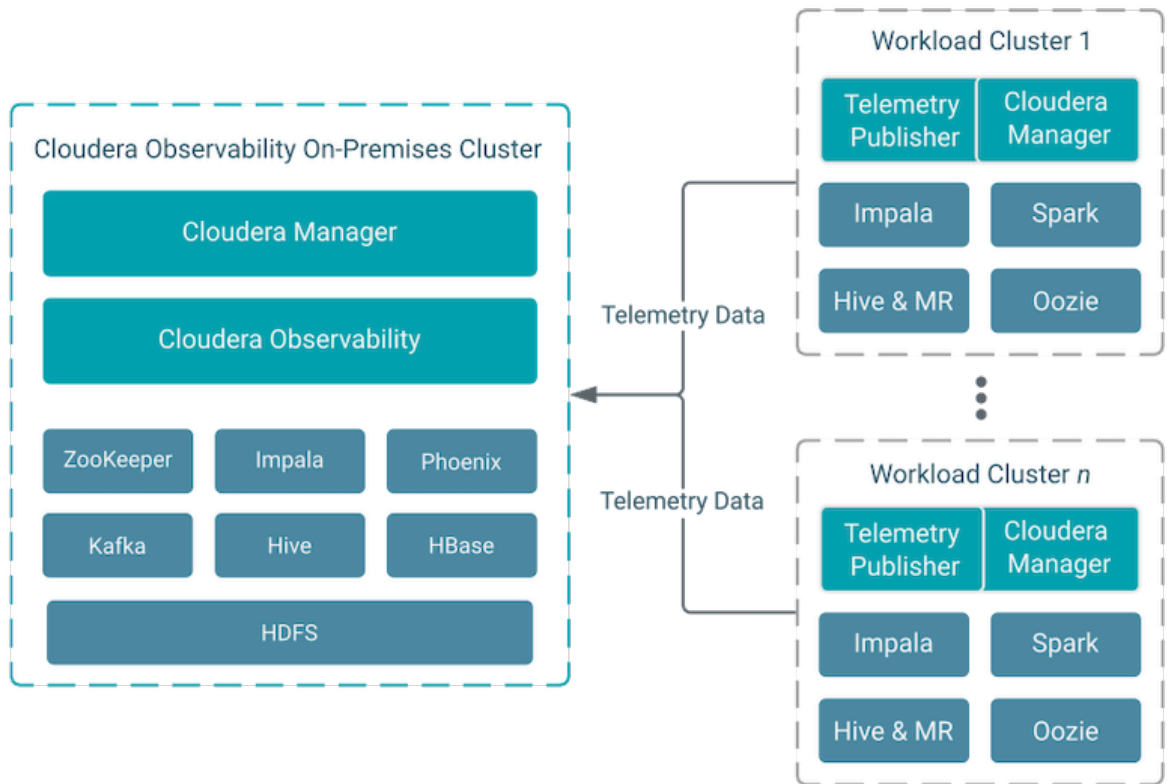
Cloudera Observability On-Premises Cluster

Cloudera Manager

Cloudera Observability

ZooKeeper

Impala

Phoenix

Kafka

Hive

HBase

HDFS

Telemetry Data

Telemetry Data

Workload Cluster 1

Telemetry Publisher

Cloudera Manager

Impala

Spark

Hive & MR

Oozie

Workload Cluster *n*

Telemetry Publisher

Cloudera Manager

Impala

Spark

Hive & MR

Oozie